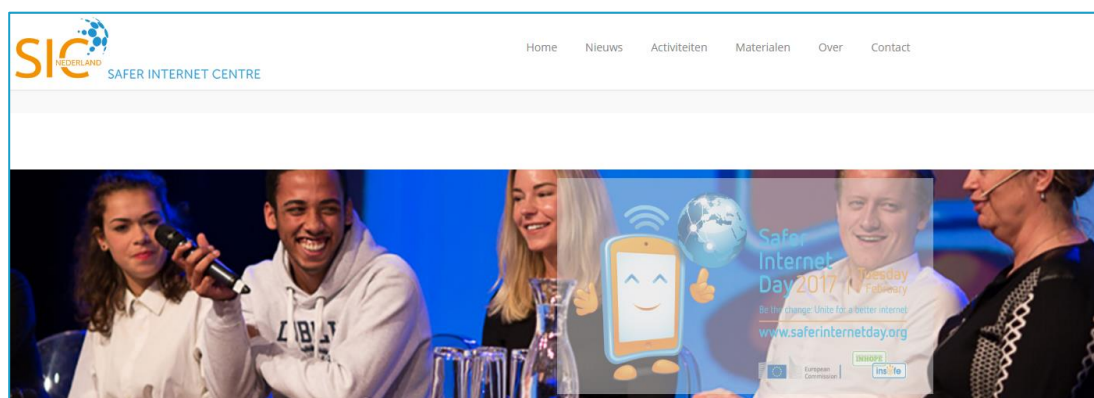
SIC NEDERLAND SAFER INTERNET CENTRE

Home Nieuws Activiteiten Materialen Over Contact

Safer Internet Day 2017 7 Tuesday February

Be the change: Unite for a better internet

www.saferinternetday.org

European Commission

insafe